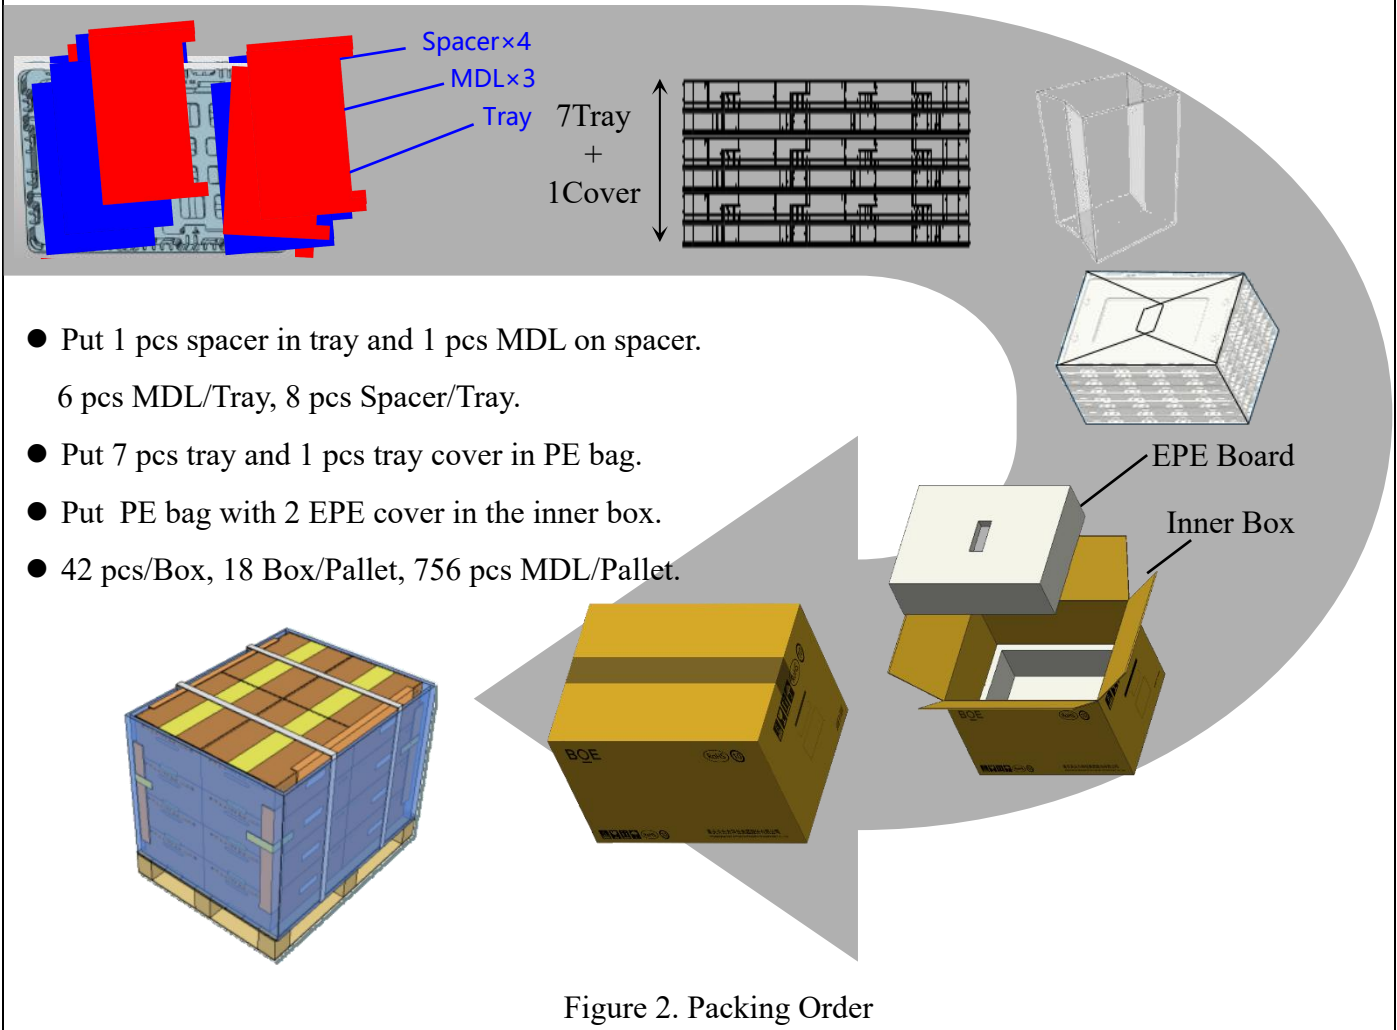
Spacer×4
MDL×3
Tray

7Tray
+
1Cover

EPE Board
Inner Box

● Put 1 pcs spacer in tray and 1 pcs MDL on spacer.
6 pcs MDL/Tray, 8 pcs Spacer/Tray.
● Put 7 pcs tray and 1 pcs tray cover in PE bag.
● Put PE bag with 2 EPE cover in the inner box.
● 42 pcs/Box, 18 Box/Pallet, 756 pcs MDL/Pallet.

BOE

BOE

Figure 2. Packing Order